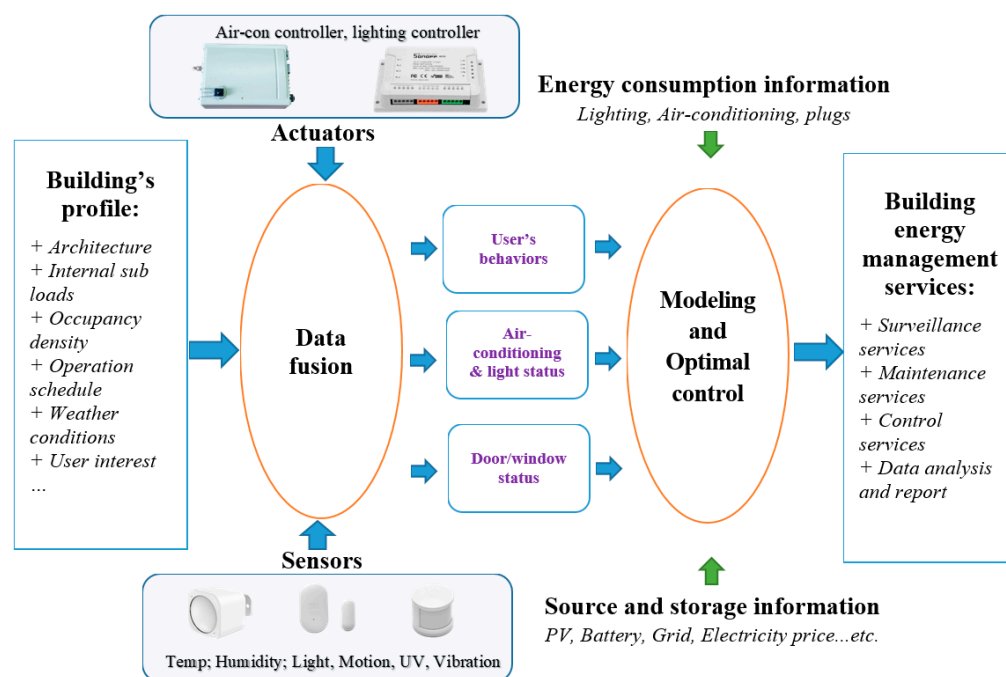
Air-con controller, lighting controller

Actuators

Energy consumption information
Lighting, Air-conditioning, plugs

Building's profile:
+ Architecture
+ Internal sub loads
+ Occupancy density
+ Operation schedule
+ Weather conditions
+ User interest
...

Data fusion

User's behaviors

Air-conditioning & light status

Door/window status

Modeling and Optimal control

Building energy management services:
+ Surveillance services
+ Maintenance services
+ Control services
+ Data analysis and report

Sensors

Temp; Humidity; Light, Motion, UV, Vibration

Source and storage information
PV, Battery, Grid, Electricity price...etc.